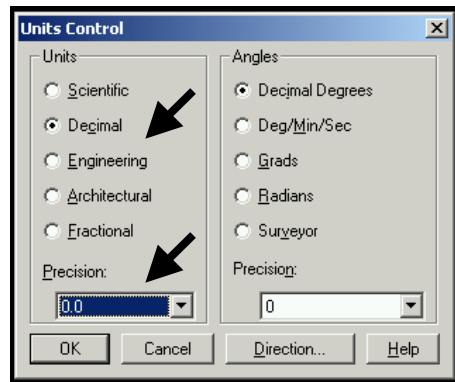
Units Control

Units

Scientific

Decimal

Engineering

Architectural

Fractional

Precision:

0.0

Angles

Decimal Degrees

Deg/Min/Sec

Grads

Radians

Surveyor

Precision:

0

OK

Cancel

Direction...

Help